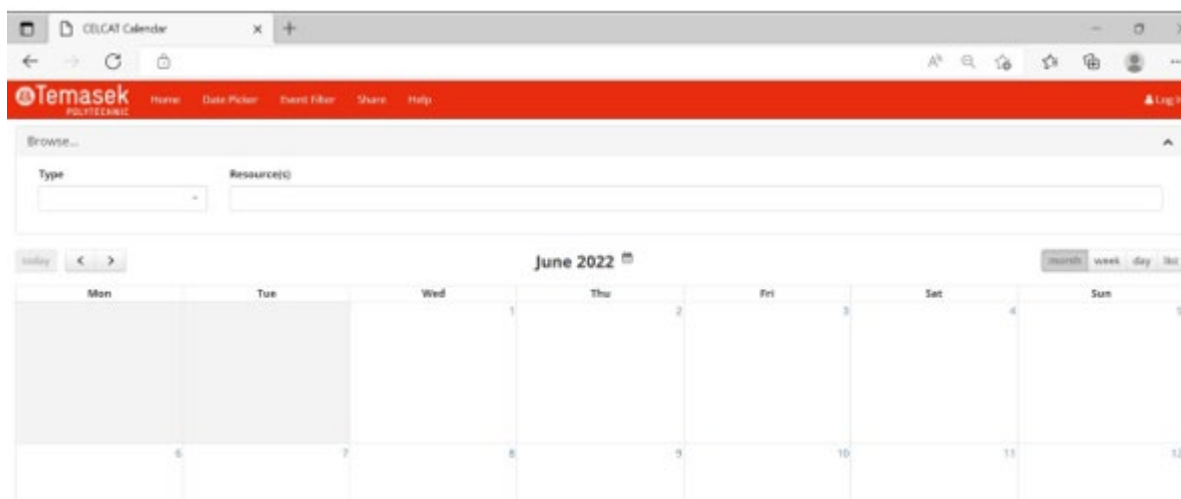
CELCAT Calendar ×

Temasek POLYTECHNIC Home Date Picker Event Filter Share Help Log In

Browse...

Type

Resource(s)

today < >

June 2022

month week day list

| Mon | Tue | Wed | Thu | Fri | Sat | Sun |
|---|---|---|---|---|---|---|
| | | 1 | 2 | 3 | 4 | 5 |
| 6 | 7 | 8 | 9 | 10 | 11 | 12 |